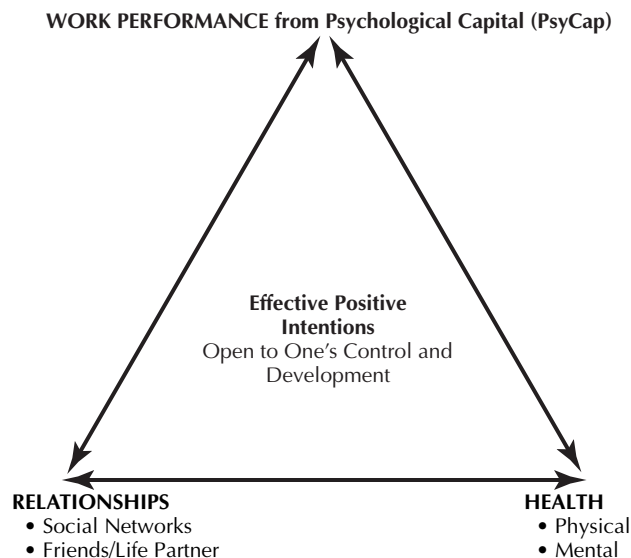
WORK PERFORMANCE from Psychological Capital (PsyCap)

Effective Positive Intentions
Open to One's Control and Development

RELATIONSHIPS
• Social Networks
• Friends/Life Partner

HEALTH
• Physical
• Mental